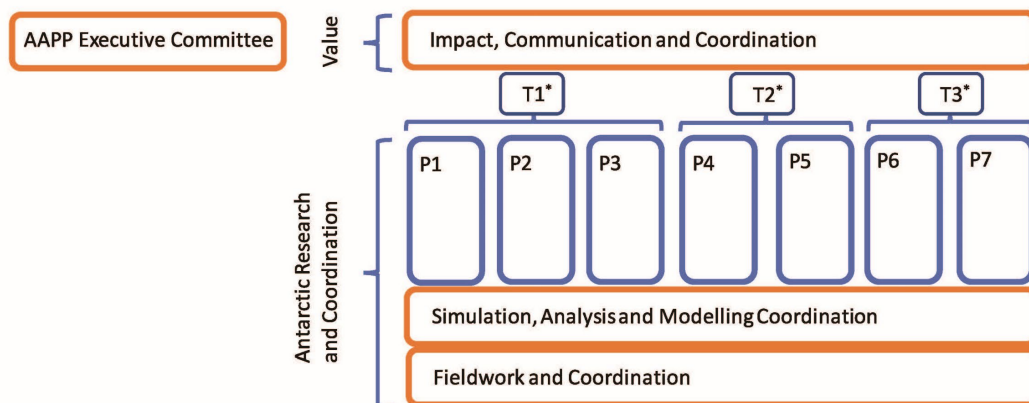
AAPP Executive Committee

Value

Impact, Communication and Coordination

T1*

T2*

T3*

Antarctic Research and Coordination

P1

P2

P3

P4

P5

P6

P7

Simulation, Analysis and Modelling Coordination

Fieldwork and Coordination